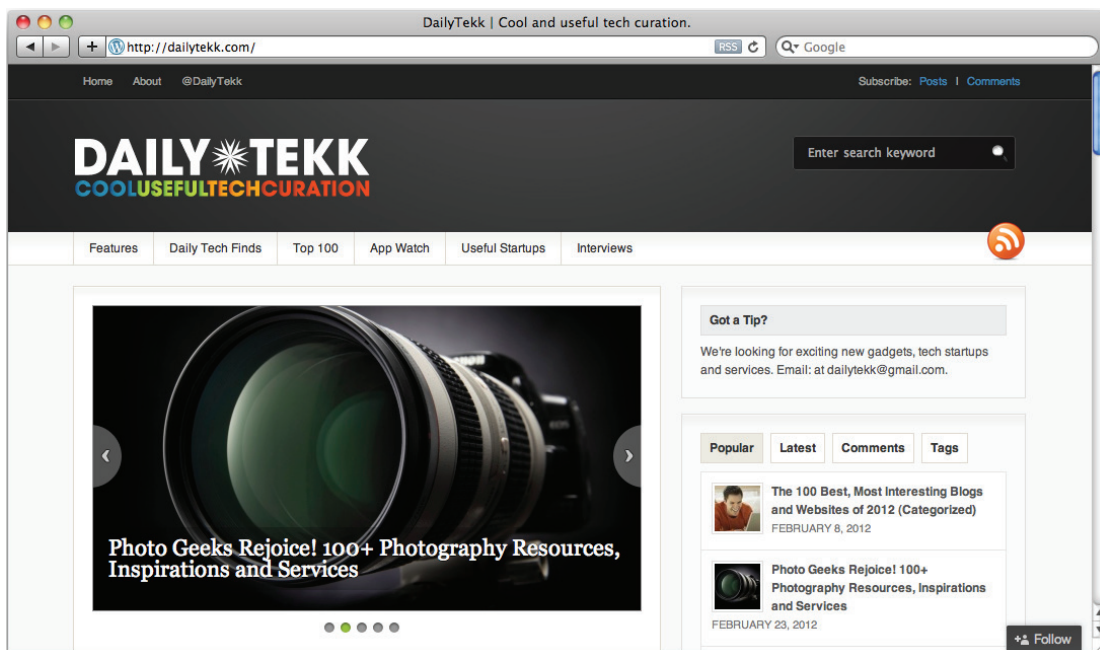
DailyTekk | Cool and useful tech curation.

http://dailytekk.com/

RSS

Google

Home About @DailyTekk

Subscribe: Posts | Comments

DAILY TEKK
COOLUSEFULTECHCURATION

Enter search keyword

Features | Daily Tech Finds | Top 100 | App Watch | Useful Startups | Interviews

Photo Geeks Rejoice! 100+ Photography Resources, Inspirations and Services

Got a Tip?

We're looking for exciting new gadgets, tech startups and services. Email: at dailytekk@gmail.com.

Popular | Latest | Comments | Tags

The 100 Best, Most Interesting Blogs and Websites of 2012 (Categorized)
FEBRUARY 8, 2012

Photo Geeks Rejoice! 100+ Photography Resources, Inspirations and Services
FEBRUARY 23, 2012

Follow